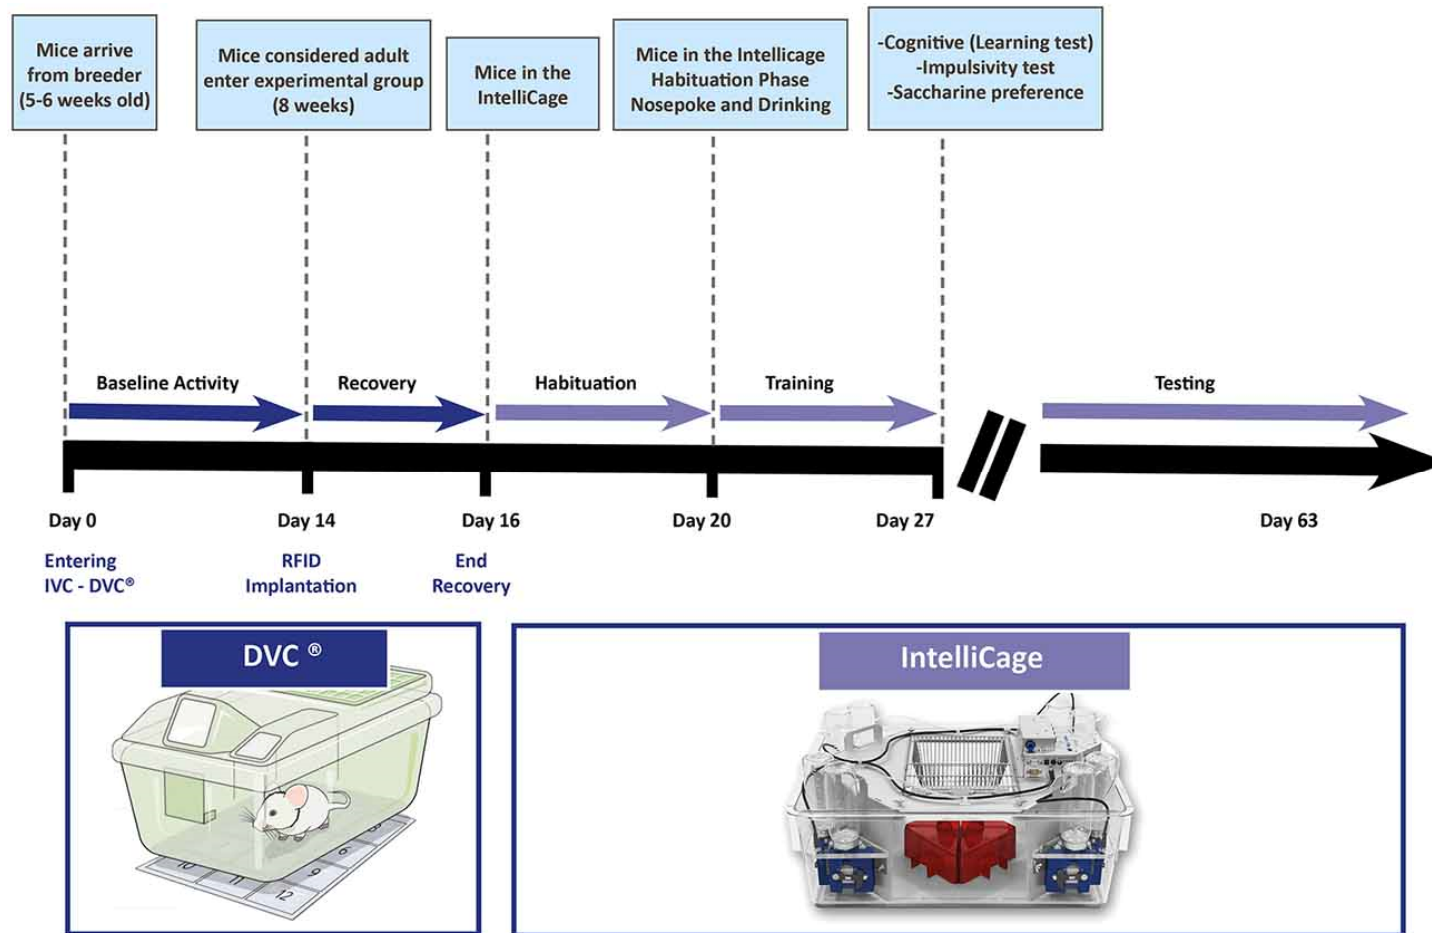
Mice arrive from breeder (5-6 weeks old)

Mice considered adult enter experimental group (8 weeks)

Mice in the IntelliCage

Mice in the Intellicage Habituation Phase Nosepoke and Drinking

-Cognitive (Learning test)
-Impulsivity test
-Saccharine preference

Baseline Activity

Recovery

Habituation

Training

Testing

Day 0

Day 14

Day 16

Day 20

Day 27

Day 63

Entering IVC - DVC®

RFID Implantation

End Recovery

DVC ®

IntelliCage